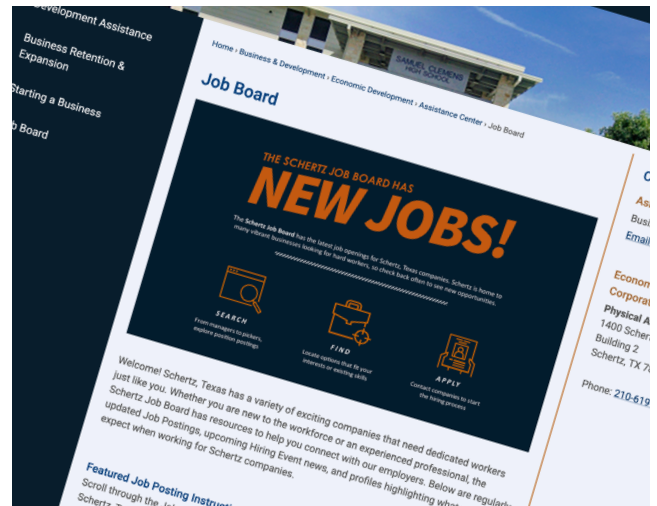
Development Assistance

Business Retention & Expansion

Starting a Business

Job Board

SAMUEL CLEMENS HIGH SCHOOL

Home › Business & Development › Economic Development › Assistance Center › Job Board

Job Board

THE SCHERTZ JOB BOARD HAS

NEW JOBS!

The Schertz Job Board has the latest job openings for Schertz, Texas companies. Schertz is home to many vibrant businesses looking for hard workers, so check back often to see new opportunities.

SEARCH
From managers to pickers, explore position postings

FIND
Locate options that fit your interests or existing skills

APPLY
Contact companies to start the hiring process

Welcome! Schertz, Texas has a variety of exciting companies that need dedicated workers just like you. Whether you are new to the workforce or an experienced professional, the Schertz Job Board has resources to help you connect with our employers. Below are regularly updated Job Postings, upcoming Hiring Event news, and profiles highlighting what to expect when working for Schertz companies.

Featured Job Posting Instru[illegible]

Scroll through the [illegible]

Schertz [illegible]

C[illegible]

As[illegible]

Busi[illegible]

Email

Econo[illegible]

Corporat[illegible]

Physical A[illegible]

1400 Scher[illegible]

Building 2

Schertz, TX 7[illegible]

Phone: 210-619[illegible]